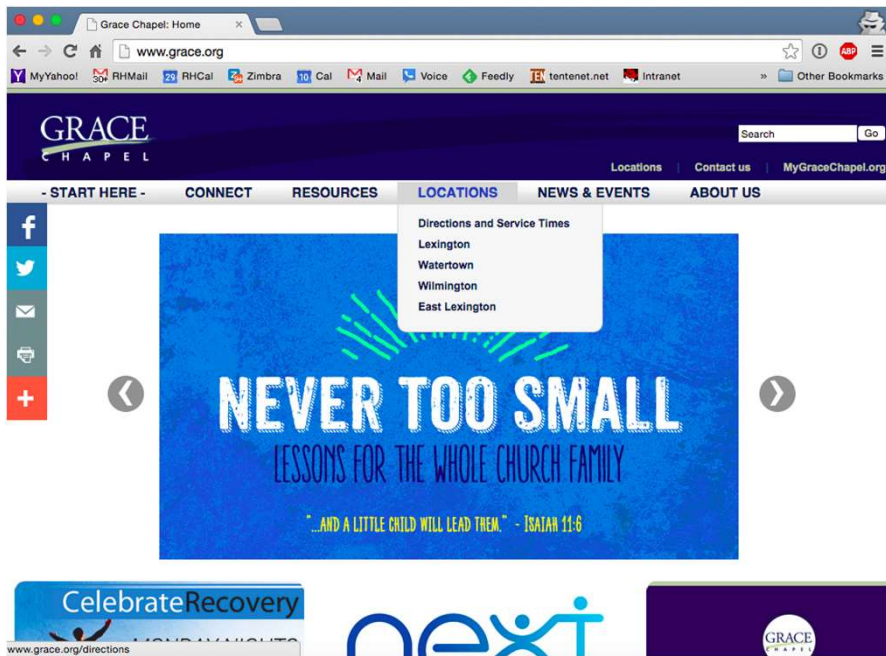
Grace Chapel: Home

www.grace.org

MyYahoo! RHMail RHCal Zimbra Cal Mail Voice Feedly tentenet.net Intranet » Other Bookmarks

GRACE CHAPEL

Search Go

Locations | Contact us | MyGraceChapel.org

- START HERE - CONNECT RESOURCES LOCATIONS NEWS & EVENTS ABOUT US

Directions and Service Times
Lexington
Watertown
Wilmington
East Lexington

NEVER TOO SMALL
LESSONS FOR THE WHOLE CHURCH FAMILY
"...AND A LITTLE CHILD WILL LEAD THEM." - ISAIAH 11:6

CelebrateRecovery

next

GRACE CHAPEL

www.grace.org/directions